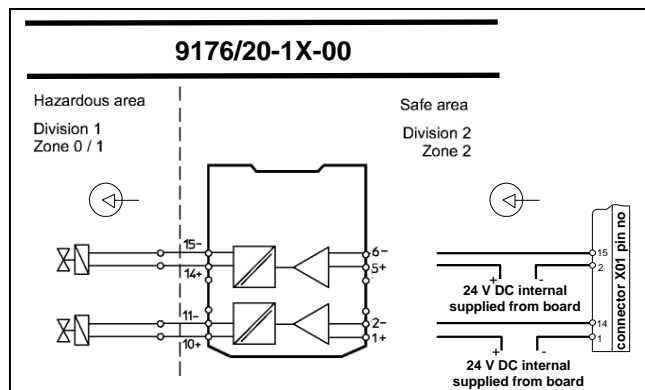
9176/20-1X-00

Hazardous area

Division 1
Zone 0 / 1

Safe area

Division 2
Zone 2

15−
14+
11−
10+

6−
5+
2−
1+

+ -
24 V DC internal
supplied from board

+ -
24 V DC internal
supplied from board

15
2
14
1

connector X01 pin no